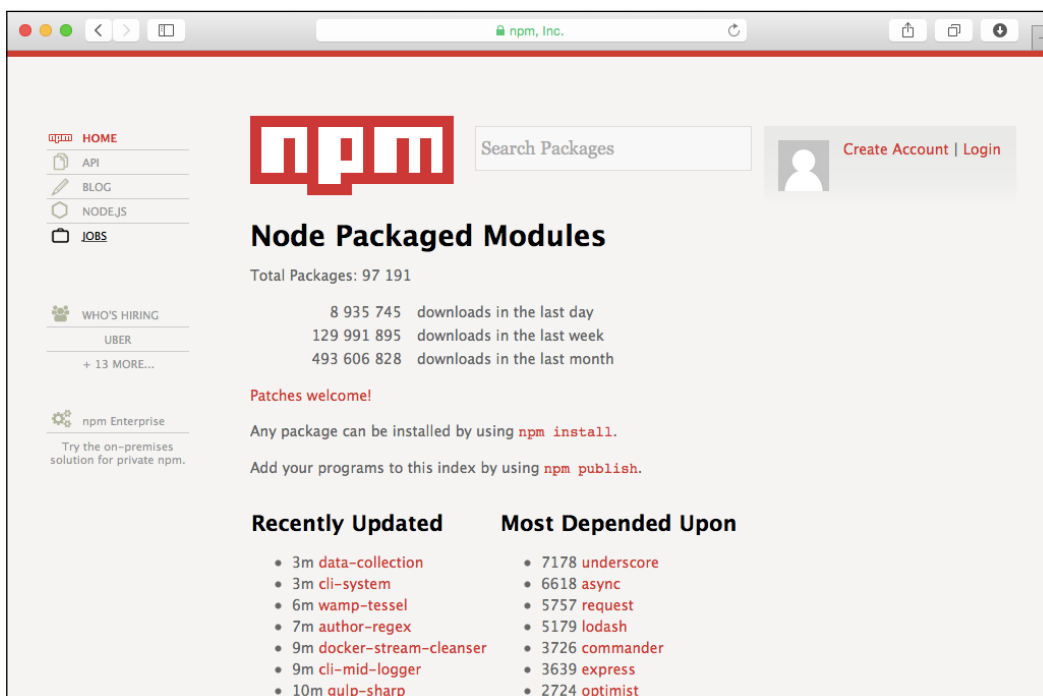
npm, Inc.

npm HOME
API
BLOG
NODE.JS
JOBS

WHO'S HIRING
UBER
+ 13 MORE...

npm Enterprise
Try the on-premises solution for private npm.

npm

Search Packages

Create Account | Login

Node Packaged Modules

Total Packages: 97 191

8 935 745 downloads in the last day
129 991 895 downloads in the last week
493 606 828 downloads in the last month

Patches welcome!

Any package can be installed by using npm install.

Add your programs to this index by using npm publish.

Recently Updated

- 3m data-collection
- 3m cli-system
- 6m wamp-tessel
- 7m author-regex
- 9m docker-stream-cleanser
- 9m cli-mid-logger
- 10m gulp-sharp

Most Depended Upon

- 7178 underscore
- 6618 async
- 5757 request
- 5179 lodash
- 3726 commander
- 3639 express
- 2724 optimist